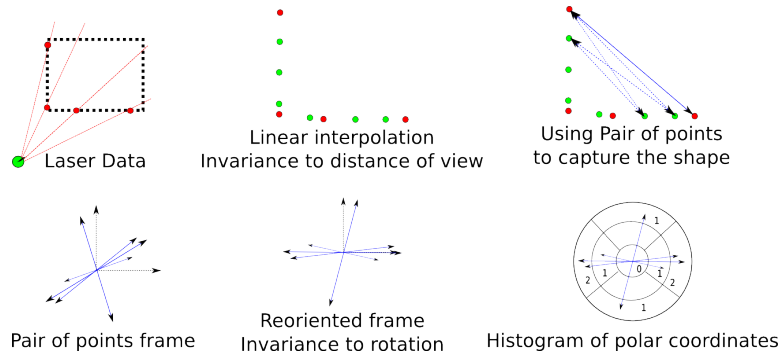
Laser Data

Linear interpolation
Invariance to distance of view

Using Pair of points
to capture the shape

Pair of points frame

Reoriented frame
Invariance to rotation

1
1
0
1
2
2
1

Histogram of polar coordinates